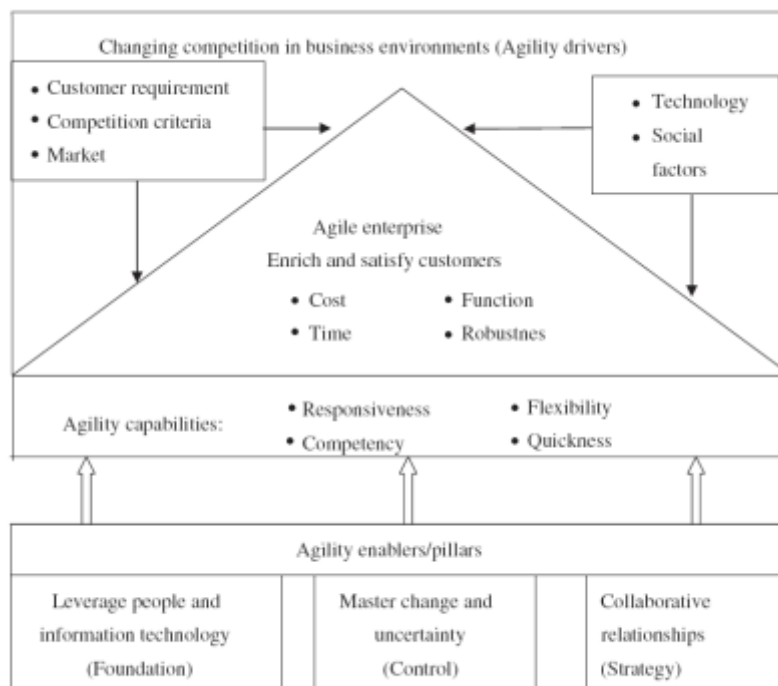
Changing competition in business environments (Agility drivers)

• Customer requirement
• Competition criteria
• Market

• Technology
• Social factors

Agile enterprise
Enrich and satisfy customers

• Cost
• Time
• Function
• Robustnes

Agility capabilities:
• Responsiveness
• Competency
• Flexibility
• Quickness

Agility enablers/pillars

Leverage people and information technology (Foundation)

Master change and uncertainty (Control)

Collaborative relationships (Strategy)